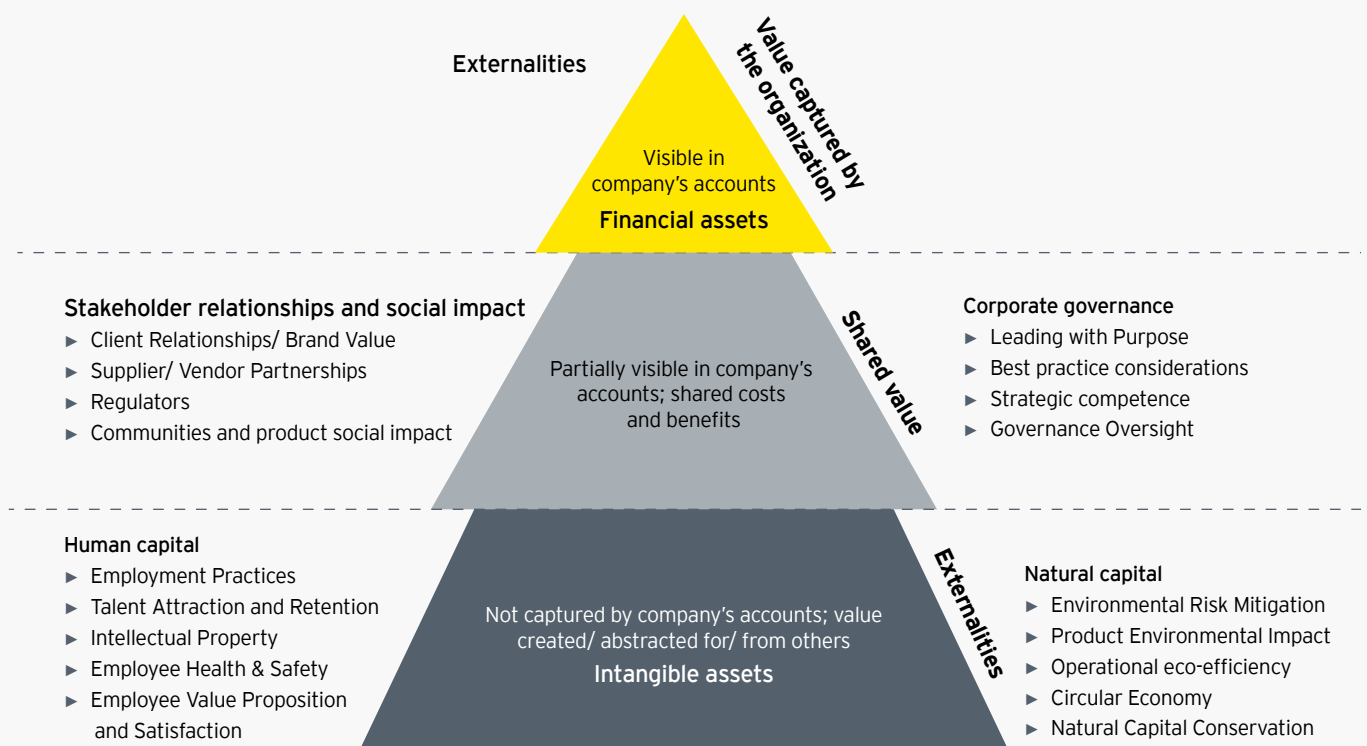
Externalities

Value captured by the organization

Visible in company's accounts

Financial assets

Stakeholder relationships and social impact

► Client Relationships/ Brand Value
► Supplier/ Vendor Partnerships
► Regulators
► Communities and product social impact

Partially visible in company's accounts; shared costs and benefits

Shared value

Corporate governance

► Leading with Purpose
► Best practice considerations
► Strategic competence
► Governance Oversight

Human capital

► Employment Practices
► Talent Attraction and Retention
► Intellectual Property
► Employee Health & Safety
► Employee Value Proposition and Satisfaction

Not captured by company's accounts; value created/ abstracted for/ from others

Intangible assets

Externalities

Natural capital

► Environmental Risk Mitigation
► Product Environmental Impact
► Operational eco-efficiency
► Circular Economy
► Natural Capital Conservation